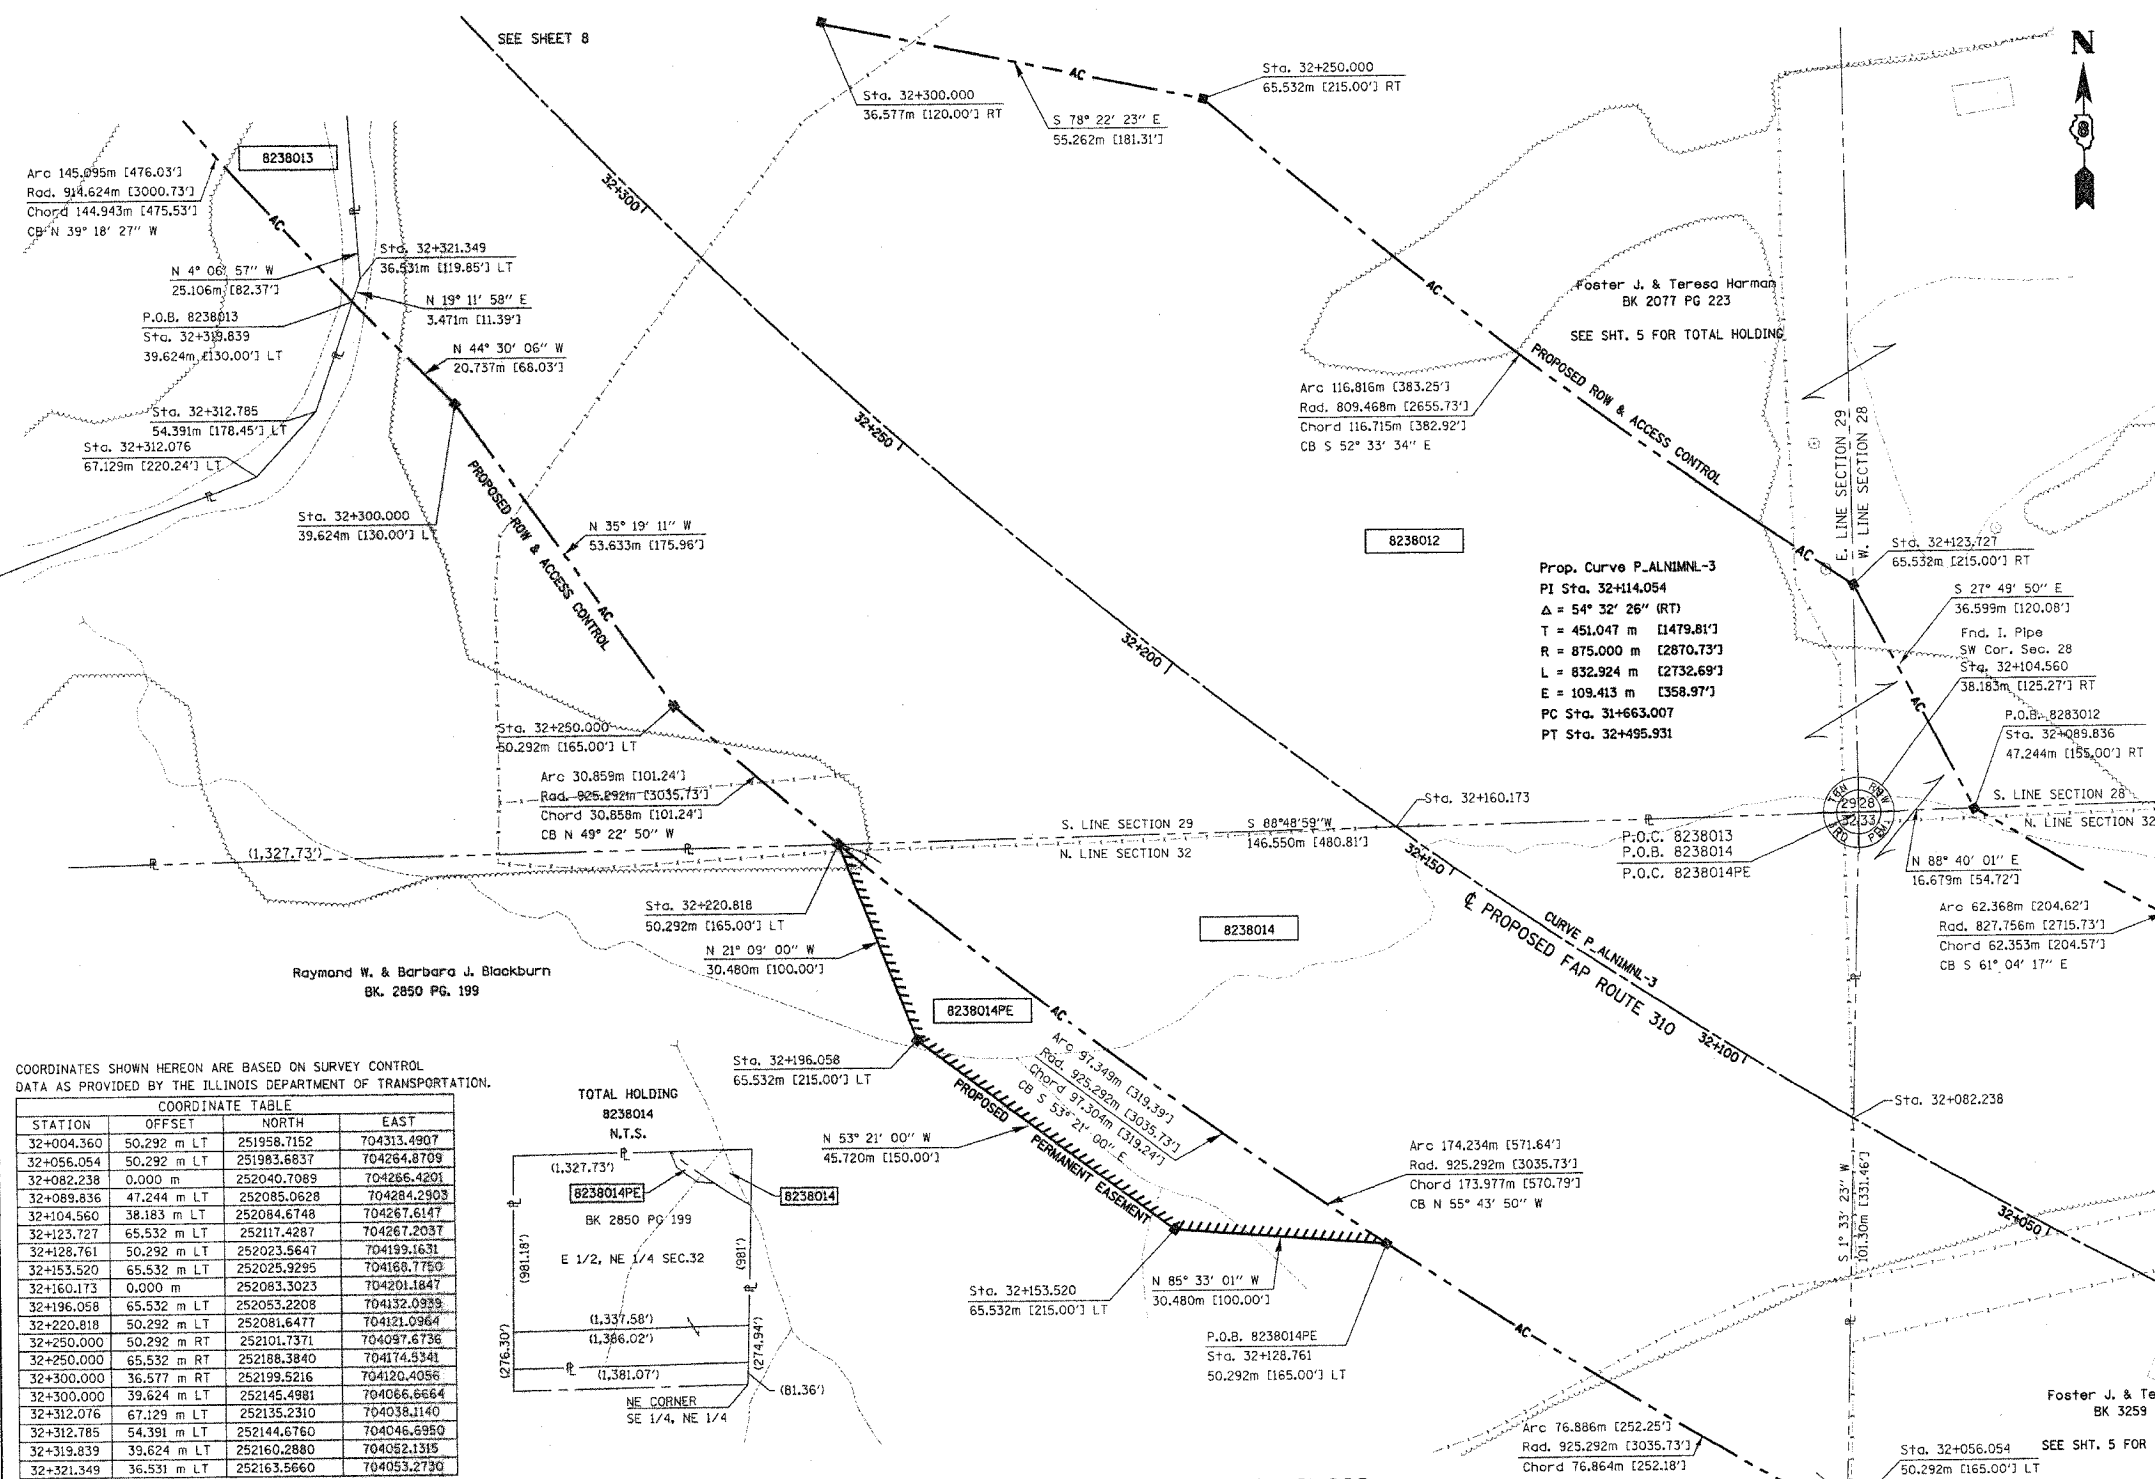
SEE SHEET 8

N

Sta. 32+300.000
36.577m [120.00'] RT

S 78° 22' 23" E
55.262m [181.31']

Sta. 32+250.000
65.532m [215.00'] RT

AC

8238013

Arc 145.095m [476.03']
Rad. 914.624m [3000.73']
Chord 144.943m [475.53']
CB N 39° 18' 27" W

32+300

Sta. 32+321.349
36.531m [119.85'] LT

N 4° 06' 57" W
25.106m [82.37']

N 19° 11' 58" E
3.471m [11.39']

P.O.B. 8238013
Sta. 32+319.839
39.624m [130.00'] LT

N 44° 30' 06" W
20.737m [68.03']

Sta. 32+312.785
54.391m [178.45'] LT

Sta. 32+312.076
67.129m [220.24'] LT

Foster J. & Teresa Harman
BK 2077 PG 223

SEE SHT. 5 FOR TOTAL HOLDING

PROPOSED ROW & ACCESS CONTROL

Arc 116.816m [383.25']
Rad. 809.468m [2655.73']
Chord 116.715m [382.92']
CB S 52° 33' 34" E

32+250

E. LINE SECTION 29
W. LINE SECTION 28

Sta. 32+300.000
39.624m [130.00'] LT

PROPOSED ROW & ACCESS CONTROL

N 35° 19' 11" W
53.633m [175.96']

8238012

Sta. 32+123.727
65.532m [215.00'] RT

S 27° 49' 50" E
36.599m [120.08']

Prop. Curve P_ALN1MNL-3
PI Sta. 32+114.054
$\Delta$ = 54° 32' 26" (RT)
T = 451.047 m [1479.81']
R = 875.000 m [2870.73']
L = 832.924 m [2732.69']
E = 109.413 m [358.97']
PC Sta. 31+663.007
PT Sta. 32+495.931

Fnd. I. Pipe
SW Cor. Sec. 28
Sta. 32+104.560
38.183m [125.27'] RT

32+200

P.O.B. 8283012
Sta. 32+089.836
47.244m [155.00'] RT

Sta. 32+250.000
50.292m [165.00'] LT

Arc 30.859m [101.24']
Rad. 925.292m [3035.73']
Chord 30.858m [101.24']
CB N 49° 22' 50" W

Sta. 32+160.173

S. LINE SECTION 29
N. LINE SECTION 32

S 88°48'59"W
146.550m [480.81']

S. LINE SECTION 28
N. LINE SECTION 32

29 28
32 33

(1,327.73')

P.O.C. 8238013
P.O.B. 8238014
P.O.C. 8238014PE

N 88° 40' 01" E
16.679m [54.72']

32+150

Sta. 32+220.818
50.292m [165.00'] LT

8238014

℄ PROPOSED FAP ROUTE 310

CURVE P_ALN1MNL-3

Arc 62.368m [204.62']
Rad. 827.756m [2715.73']
Chord 62.353m [204.57']
CB S 61° 04' 17" E

N 21° 09' 00" W
30.480m [100.00']

Raymond W. & Barbara J. Blackburn
BK. 2850 PG. 199

8238014PE

32+100

COORDINATES SHOWN HEREON ARE BASED ON SURVEY CONTROL DATA AS PROVIDED BY THE ILLINOIS DEPARTMENT OF TRANSPORTATION.

Sta. 32+196.058
65.532m [215.00'] LT

Arc 97.349m [319.39']
Rad. 925.292m [3035.73']
Chord 97.304m [319.24']
CB S 53° 21' 00" E

PROPOSED PERMANENT EASEMENT

Sta. 32+082.238

| COORDINATE TABLE | | | |
|---|---|---|---|
| STATION | OFFSET | NORTH | EAST |
| 32+004.360 | 50.292 m LT | 251958.7152 | 704313.4907 |
| 32+056.054 | 50.292 m LT | 251983.6837 | 704264.8709 |
| 32+082.238 | 0.000 m | 252040.7089 | 704266.4201 |
| 32+089.836 | 47.244 m LT | 252085.0628 | 704284.2903 |
| 32+104.560 | 38.183 m LT | 252084.6748 | 704267.6147 |
| 32+123.727 | 65.532 m LT | 252117.4287 | 704267.2037 |
| 32+128.761 | 50.292 m LT | 252023.5647 | 704199.1631 |
| 32+153.520 | 65.532 m LT | 252025.9295 | 704168.7750 |
| 32+160.173 | 0.000 m | 252083.3023 | 704201.1847 |
| 32+196.058 | 65.532 m LT | 252053.2208 | 704132.0939 |
| 32+220.818 | 50.292 m LT | 252081.6477 | 704121.0964 |
| 32+250.000 | 50.292 m RT | 252101.7371 | 704097.6736 |
| 32+250.000 | 65.532 m RT | 252188.3840 | 704174.5341 |
| 32+300.000 | 36.577 m RT | 252199.5216 | 704120.4056 |
| 32+300.000 | 39.624 m LT | 252145.4981 | 704066.6664 |
| 32+312.076 | 67.129 m LT | 252135.2310 | 704038.1140 |
| 32+312.785 | 54.391 m LT | 252144.6760 | 704046.6950 |
| 32+319.839 | 39.624 m LT | 252160.2880 | 704052.1315 |
| 32+321.349 | 36.531 m LT | 252163.5660 | 704053.2730 |

TOTAL HOLDING
8238014
N.T.S.

(1,327.73')
8238014PE
8238014
BK 2850 PG 199
E 1/2, NE 1/4 SEC.32
(981.18')
(981')
(1,337.58')
(1,386.02')
(276.30')
(274.94')
(1,381.07')
(81.36')
NE CORNER
SE 1/4, NE 1/4

N 53° 21' 00" W
45.720m [150.00']

Arc 174.234m [571.64']
Rad. 925.292m [3035.73']
Chord 173.977m [570.79']
CB N 55° 43' 50" W

S 1° 33' 23" W
101.30m [331.46']

32+050

Sta. 32+153.520
65.532m [215.00'] LT

N 85° 33' 01" W
30.480m [100.00']

P.O.B. 8238014PE
Sta. 32+128.761
50.292m [165.00'] LT

AC

Arc 76.886m [252.25']
Rad. 925.292m [3035.73']
Chord 76.864m [252.18']

Foster J. & Te
BK 3259

Sta. 32+056.054
50.292m [165.00'] LT

SEE SHT. 5 FOR